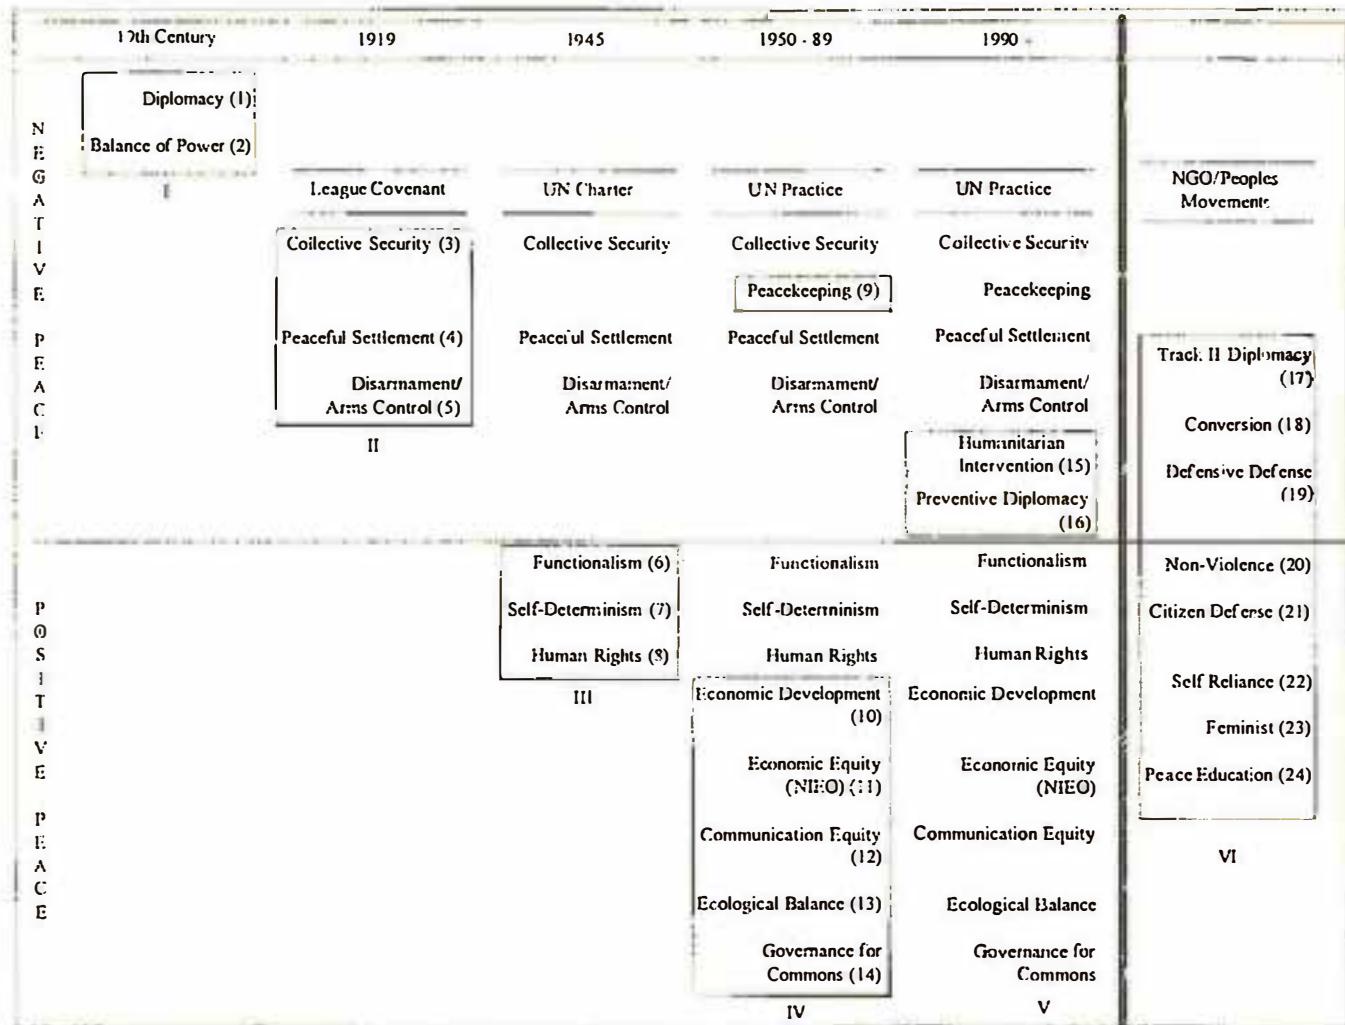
| 19th Century | 1919 | 1945 | 1950 - 89 | 1990 | |
|---|---|---|---|---|---|
| Diplomacy (1) Balance of Power (2) I | League Covenant | UN Charter | UN Practice | UN Practice | NGO/Peoples Movements |
| | Collective Security (3) | Collective Security | Collective Security | Collective Security | |
| | | | Peacekeeping (9) | Peacekeeping | |
| | Peaceful Settlement (4) | Peaceful Settlement | Peaceful Settlement | Peaceful Settlement | Track II Diplomacy (17) |
| | Disarmament/ Arms Control (5) II | Disarmament/ Arms Control | Disarmament/ Arms Control | Disarmament/ Arms Control | Conversion (18) |
| | | | | Humanitarian Intervention (15) Preventive Diplomacy (16) | Defensive Defense (19) |
| | | Functionalism (6) | Functionalism | Functionalism | Non-Violence (20) |
| | | Self-Determinism (7) | Self-Determinism | Self-Determinism | Citizen Defense (21) |
| | | Human Rights (8) III | Human Rights | Human Rights | |
| | | | Economic Development (10) | Economic Development | Self Reliance (22) |
| | | | | | Feminist (23) |
| | | | Economic Equity (NIEO) (11) | Economic Equity (NIEO) | Peace Education (24) VI |
| | | | Communication Equity (12) | Communication Equity | |
| | | | Ecological Balance (13) | Ecological Balance | |
| | | | Governance for Commons (14) IV | Governance for Commons V | |

N E G A T I V E P E A C E

P O S I T I V E P E A C E